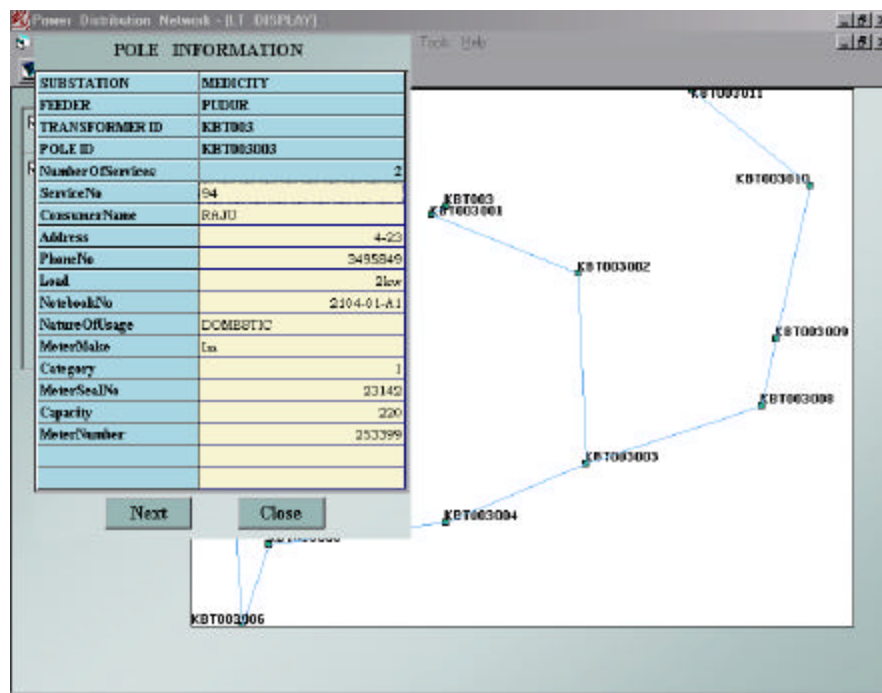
Power Distribution Network - [LT DISPLAY]

Tools Help

POLE INFORMATION

| SUBSTATION | MEDICITY |
|---|---|
| FEEDER | PUDUR |
| TRANSFORMER ID | KBT003 |
| POLE ID | KBT003003 |
| NumberOfServices | 2 |
| ServiceNo | 94 |
| ConsumerName | RAJU |
| Address | 4-23 |
| PhoneNo | 3455849 |
| Load | 2kw |
| NotebookNo | 2104-01-A1 |
| NatureOfUsage | DOMESTIC |
| MeterMake | Ls |
| Category | 1 |
| MeterSealNo | 23142 |
| Capacity | 220 |
| MeterNumber | 253399 |
| | |
| | |

Next Close

KBT003011
KBT003010
KBT003
KBT003001
KBT003002
KBT003009
KBT003008
KBT003003
KBT003004
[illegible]
KBT003006